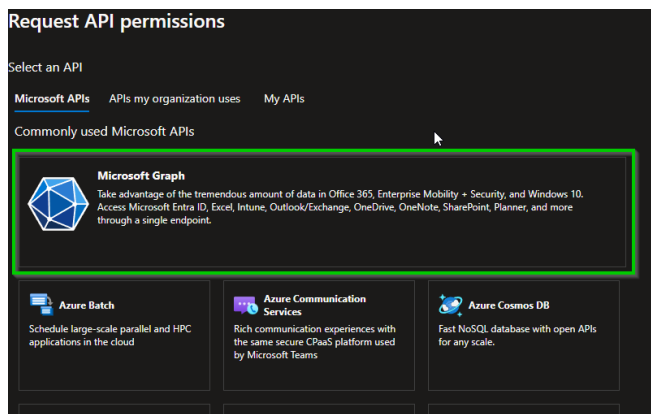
Request API permissions

Select an API

Microsoft APIs APIs my organization uses My APIs

Commonly used Microsoft APIs

Microsoft Graph
Take advantage of the tremendous amount of data in Office 365, Enterprise Mobility + Security, and Windows 10. Access Microsoft Entra ID, Excel, Intune, Outlook/Exchange, OneDrive, OneNote, SharePoint, Planner, and more through a single endpoint.

Azure Batch
Schedule large-scale parallel and HPC applications in the cloud

Azure Communication Services
Rich communication experiences with the same secure CPaaS platform used by Microsoft Teams

Azure Cosmos DB
Fast NoSQL database with open APIs for any scale.